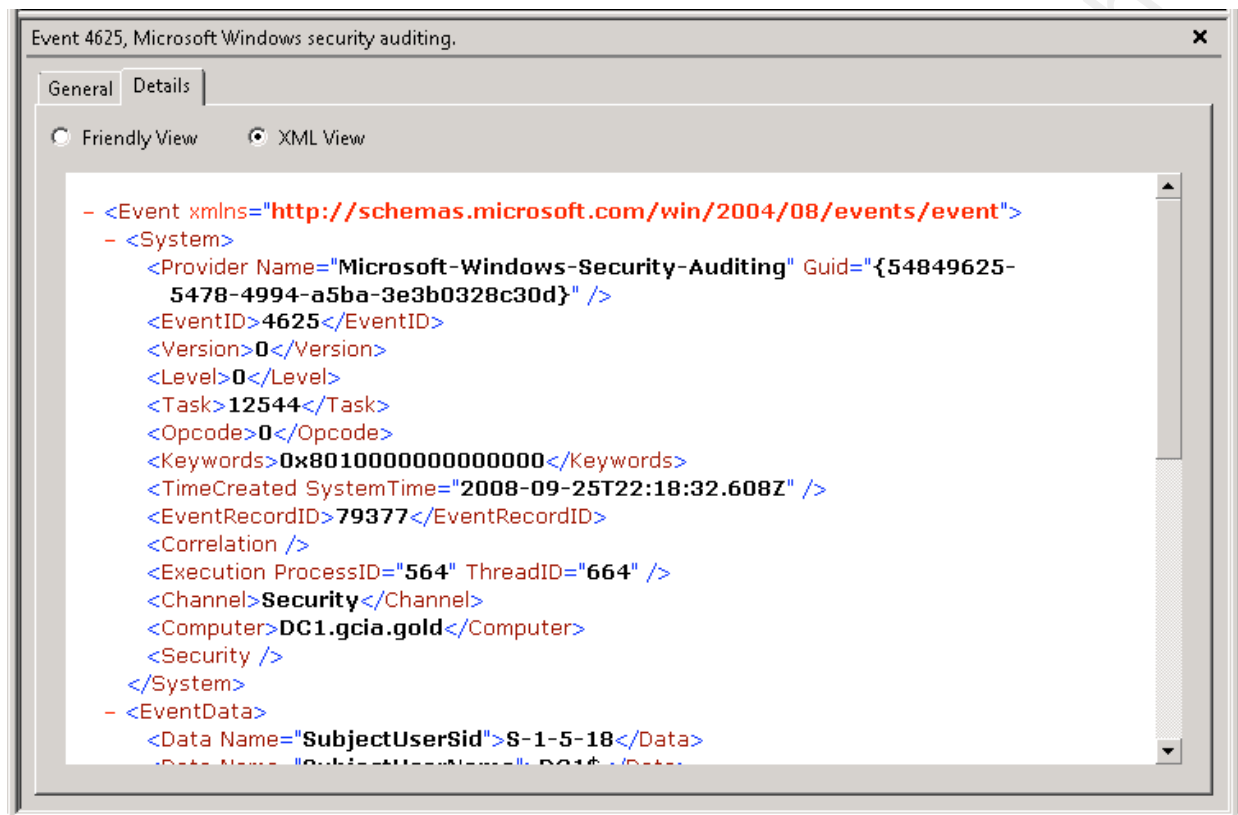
Event 4625, Microsoft Windows security auditing.

×

General Details

Friendly View XML View

- <Event xmlns="http://schemas.microsoft.com/win/2004/08/events/event">
- <System>
<Provider Name="Microsoft-Windows-Security-Auditing" Guid="{54849625-5478-4994-a5ba-3e3b0328c30d}" />
<EventID>4625</EventID>
<Version>0</Version>
<Level>0</Level>
<Task>12544</Task>
<Opcode>0</Opcode>
<Keywords>0x8010000000000000</Keywords>
<TimeCreated SystemTime="2008-09-25T22:18:32.608Z" />
<EventRecordID>79377</EventRecordID>
<Correlation />
<Execution ProcessID="564" ThreadID="664" />
<Channel>Security</Channel>
<Computer>DC1.gcia.gold</Computer>
<Security />
</System>
- <EventData>
<Data Name="SubjectUserSid">S-1-5-18</Data>
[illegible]